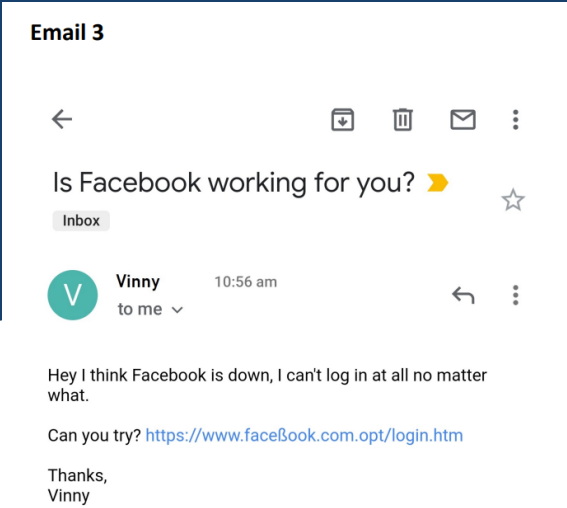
Email 3

Is Facebook working for you?

Inbox

V

Vinny 10:56 am

to me

Hey I think Facebook is down, I can't log in at all no matter what.

Can you try? https://www.faceßook.com.opt/login.htm

Thanks,
Vinny